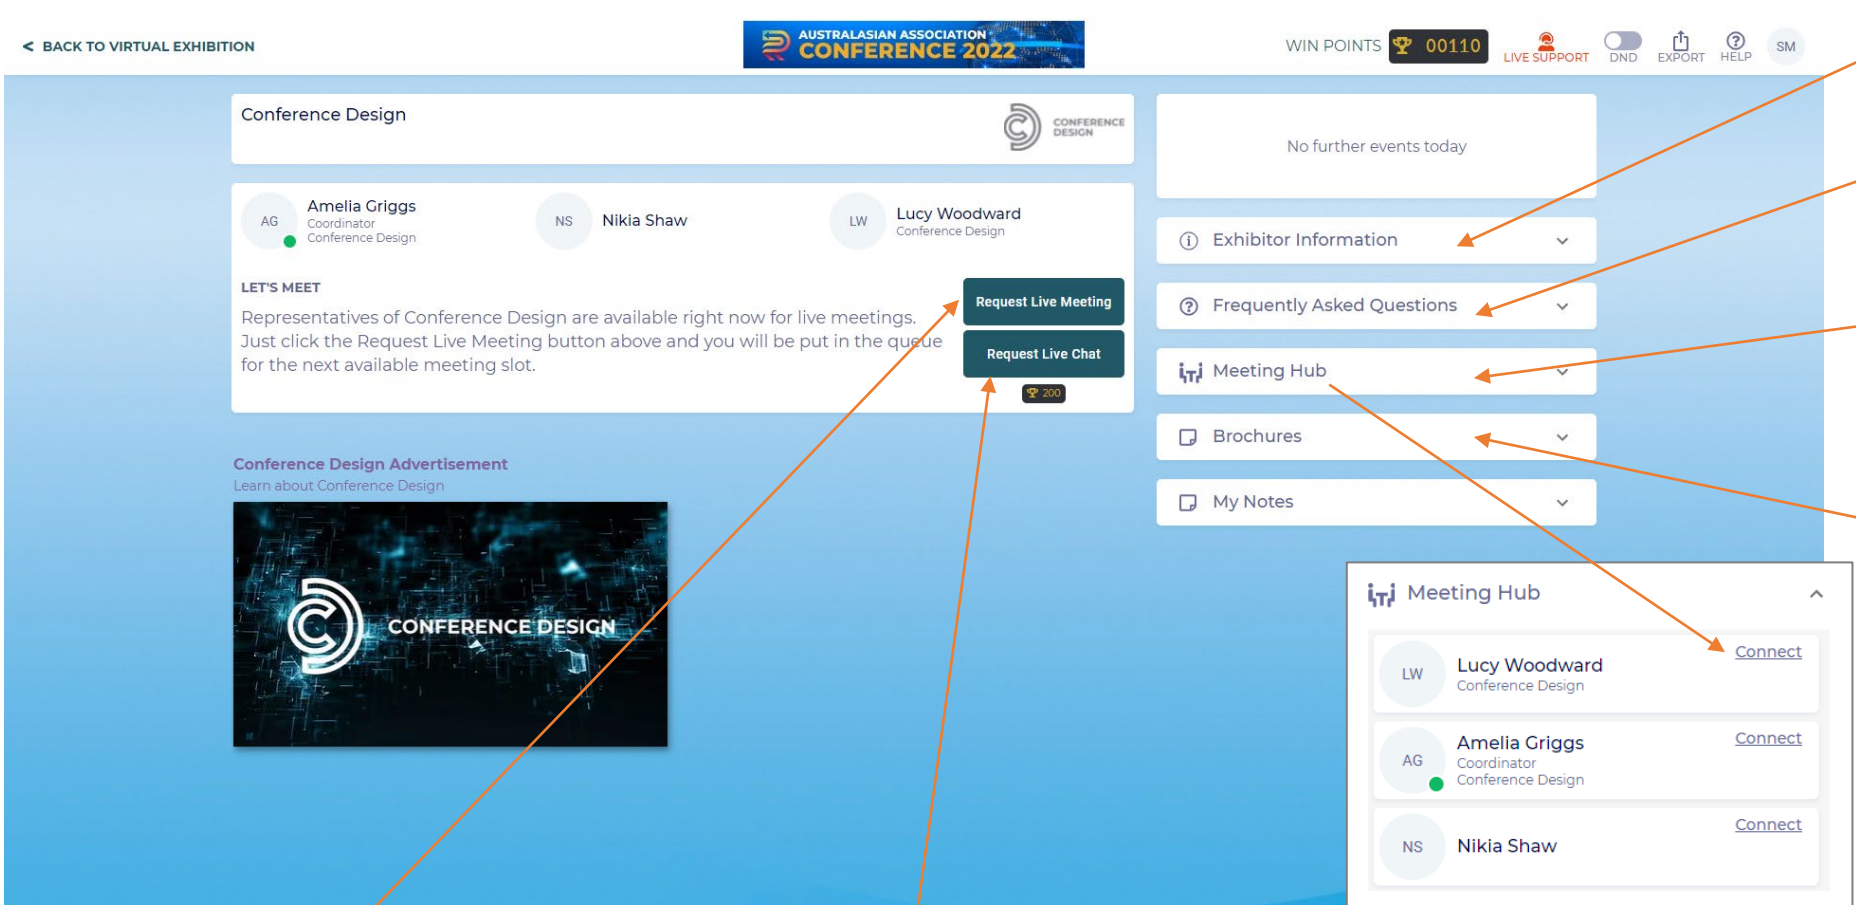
< BACK TO VIRTUAL EXHIBITION

AUSTRALASIAN ASSOCIATION
CONFERENCE 2022

WIN POINTS 00110 LIVE SUPPORT DND EXPORT HELP SM

Conference Design

CONFERENCE DESIGN

AG Amelia Griggs
Coordinator
Conference Design

NS Nikia Shaw

LW Lucy Woodward
Conference Design

LET'S MEET

Representatives of Conference Design are available right now for live meetings. Just click the Request Live Meeting button above and you will be put in the queue for the next available meeting slot.

Request Live Meeting

Request Live Chat

200

Conference Design Advertisement
Learn about Conference Design

CONFERENCE DESIGN

No further events today

Exhibitor Information

Frequently Asked Questions

Meeting Hub

Brochures

My Notes

Meeting Hub

LW Lucy Woodward
Conference Design
Connect

AG Amelia Griggs
Coordinator
Conference Design
Connect

NS Nikia Shaw
Connect